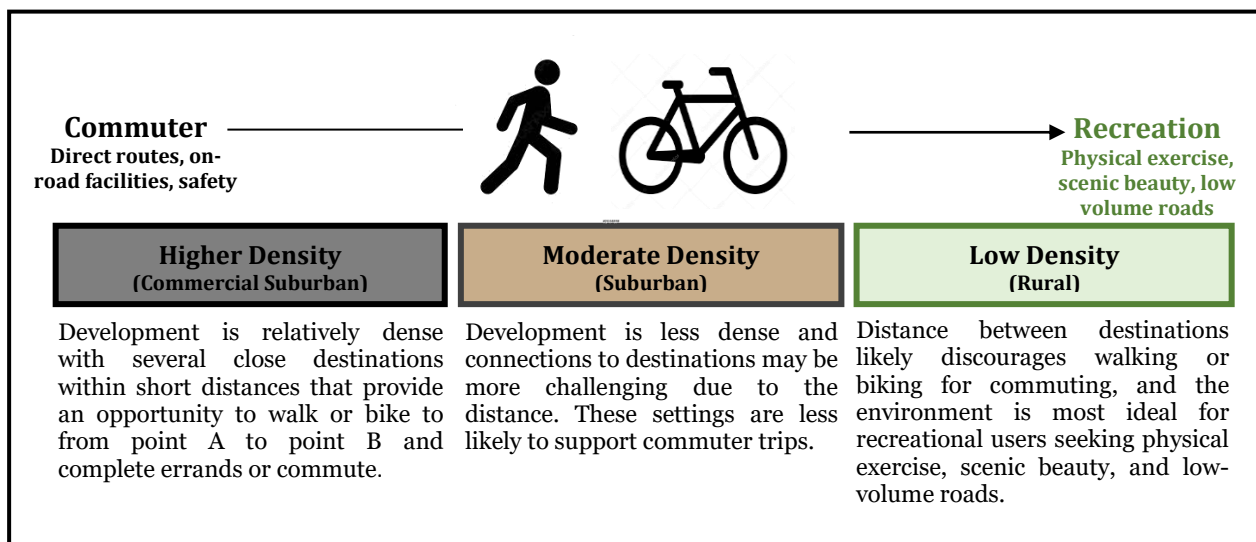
Commuter
Direct routes, on-road facilities, safety

Recreation
Physical exercise, scenic beauty, low volume roads

Higher Density
(Commercial Suburban)

Moderate Density
(Suburban)

Low Density
(Rural)

Development is relatively dense with several close destinations within short distances that provide an opportunity to walk or bike to from point A to point B and complete errands or commute.

Development is less dense and connections to destinations may be more challenging due to the distance. These settings are less likely to support commuter trips.

Distance between destinations likely discourages walking or biking for commuting, and the environment is most ideal for recreational users seeking physical exercise, scenic beauty, and low-volume roads.